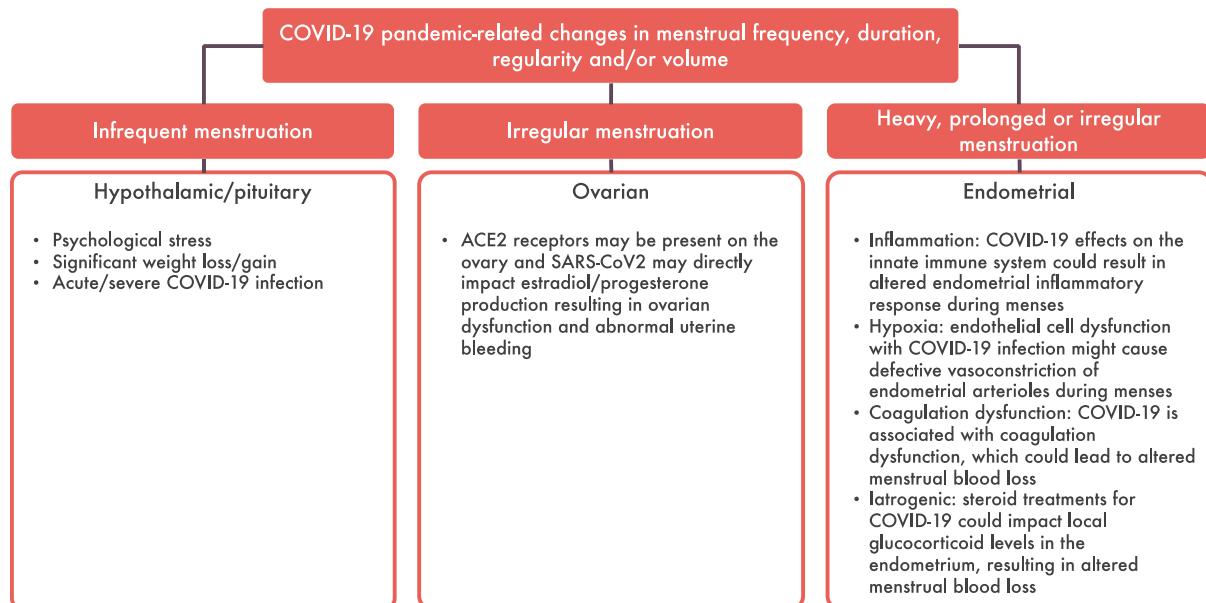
COVID-19 pandemic-related changes in menstrual frequency, duration, regularity and/or volume

Infrequent menstruation

Hypothalamic/pituitary

• Psychological stress
• Significant weight loss/gain
• Acute/severe COVID-19 infection

Irregular menstruation

Ovarian

• ACE2 receptors may be present on the ovary and SARS-CoV2 may directly impact estradiol/progesterone production resulting in ovarian dysfunction and abnormal uterine bleeding

Heavy, prolonged or irregular menstruation

Endometrial

• Inflammation: COVID-19 effects on the innate immune system could result in altered endometrial inflammatory response during menses
• Hypoxia: endothelial cell dysfunction with COVID-19 infection might cause defective vasoconstriction of endometrial arterioles during menses
• Coagulation dysfunction: COVID-19 is associated with coagulation dysfunction, which could lead to altered menstrual blood loss
• Iatrogenic: steroid treatments for COVID-19 could impact local glucocorticoid levels in the endometrium, resulting in altered menstrual blood loss